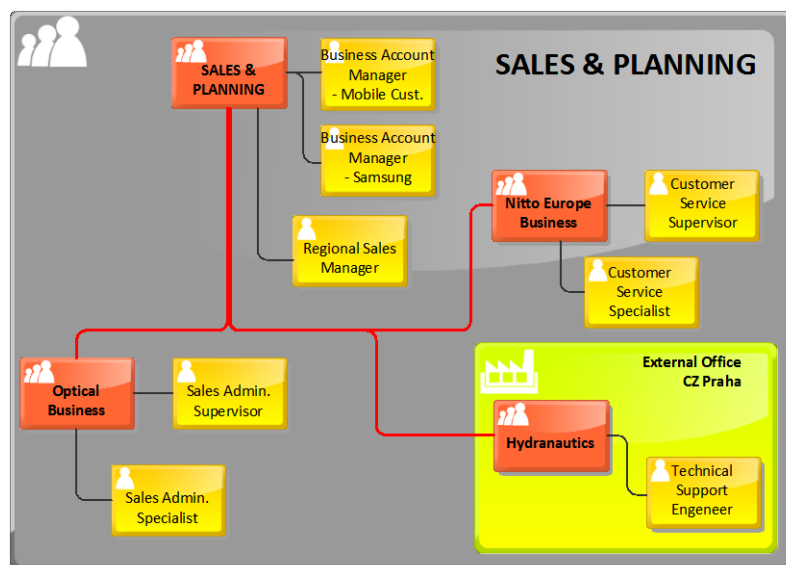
SALES & PLANNING

SALES & PLANNING

Business Account Manager - Mobile Cust.

Business Account Manager - Samsung

Regional Sales Manager

Nitto Europe Business

Customer Service Supervisor

Customer Service Specialist

Optical Business

Sales Admin. Supervisor

Sales Admin. Specialist

External Office CZ Praha

Hydranautics

Technical Support Engeneer